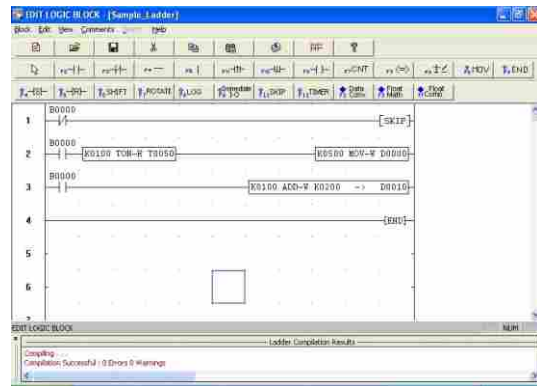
EDIT LOGIC BLOCK - [Sample_Ladder]

Block Edit View Comments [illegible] Help

CNT

MOV

END

SHIFT ROTATE LOG TIMER

1 B0000 SKIP

2 B0000 K0100 TON-R T0050 K0500 MOV-W D0000

3 B0000 K0100 ADD-W K0200 -> D0010

4 END

5

6

7

EDIT LOGIC BLOCK

NUM

Ladder Compilation Results

Compiling .....

Compilation Successful : 0 Errors 0 Warnings